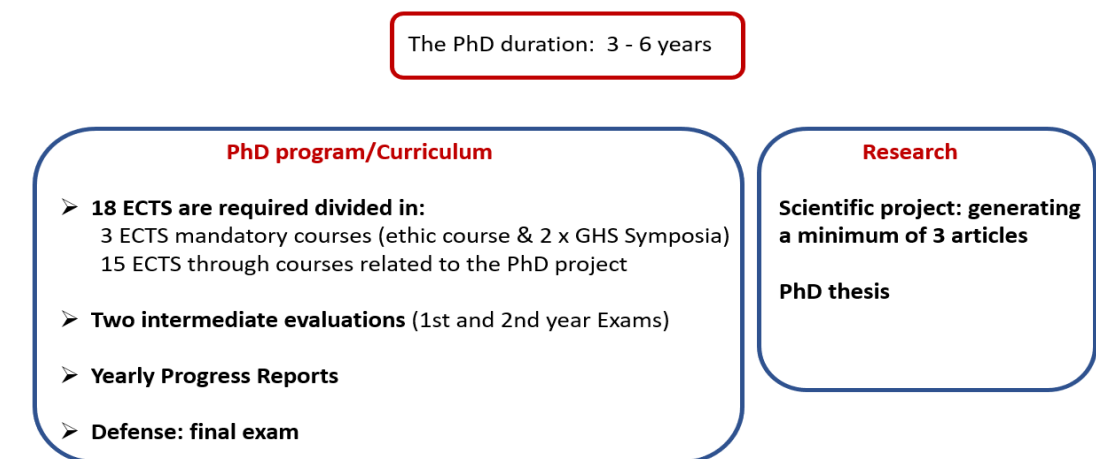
The PhD duration: 3 - 6 years

PhD program/Curriculum

➢ 18 ECTS are required divided in:
3 ECTS mandatory courses (ethic course & 2 x GHS Symposia)
15 ECTS through courses related to the PhD project

➢ Two intermediate evaluations (1st and 2nd year Exams)

➢ Yearly Progress Reports

➢ Defense: final exam

Research

Scientific project: generating a minimum of 3 articles

PhD thesis